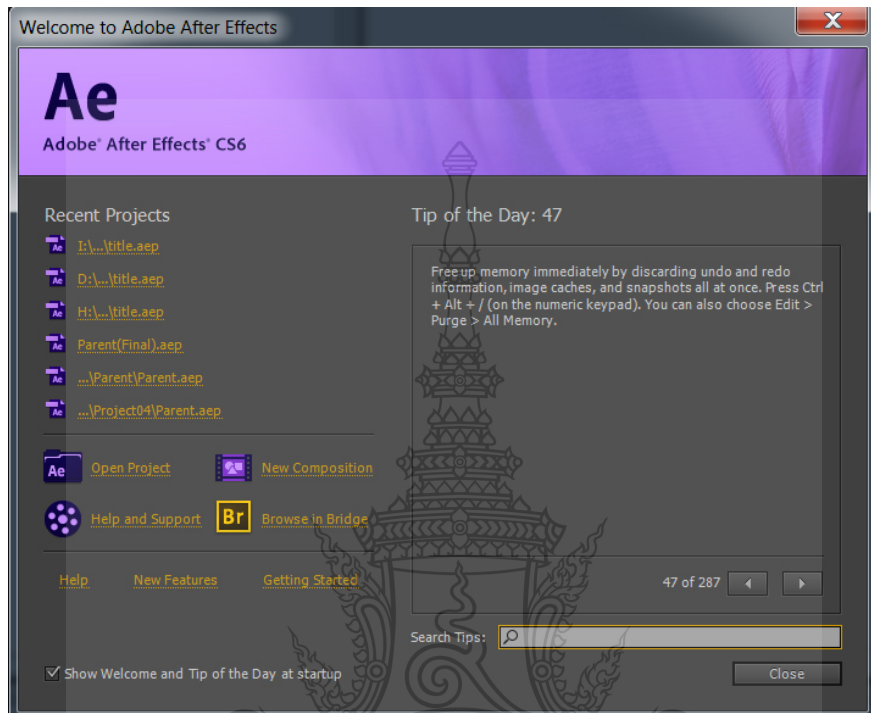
Welcome to Adobe After Effects

Ae

Adobe® After Effects® CS6

Recent Projects

I:\...\title.aep

D:\...\title.aep

H:\...\title.aep

Parent(Final).aep

...\Parent\Parent.aep

...\Project04\Parent.aep

Open Project

New Composition

Help and Support

Browse in Bridge

Help

New Features

Getting Started

Show Welcome and Tip of the Day at startup

Tip of the Day: 47

Free up memory immediately by discarding undo and redo information, image caches, and snapshots all at once. Press Ctrl + Alt + / (on the numeric keypad). You can also choose Edit > Purge > All Memory.

47 of 287

Search Tips:

Close